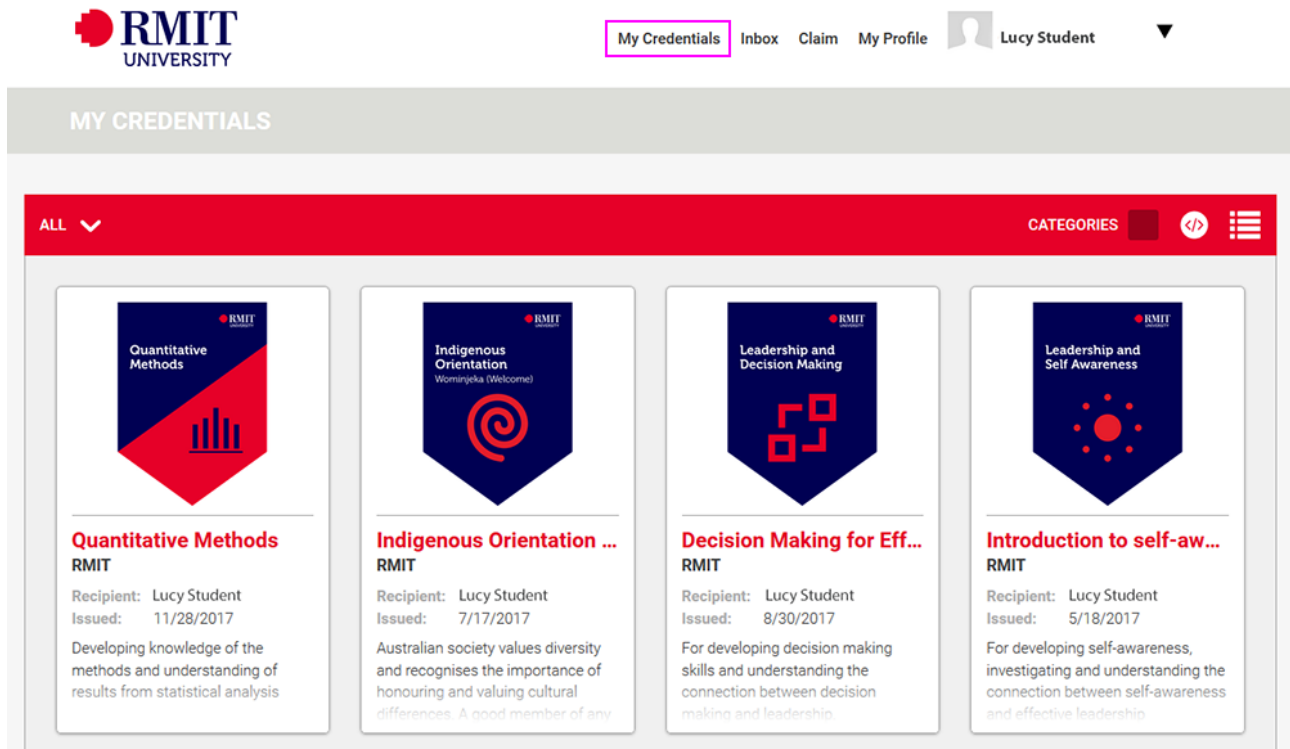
RMIT UNIVERSITY

My Credentials Inbox Claim My Profile Lucy Student

MY CREDENTIALS

ALL

CATEGORIES

RMIT UNIVERSITY
Quantitative Methods

Quantitative Methods
RMIT
Recipient: Lucy Student
Issued: 11/28/2017
Developing knowledge of the methods and understanding of results from statistical analysis

RMIT UNIVERSITY
Indigenous Orientation
Wominjeka (Welcome)

Indigenous Orientation ...
RMIT
Recipient: Lucy Student
Issued: 7/17/2017
Australian society values diversity and recognises the importance of honouring and valuing cultural differences. A good member of any

RMIT UNIVERSITY
Leadership and Decision Making

Decision Making for Eff...
RMIT
Recipient: Lucy Student
Issued: 8/30/2017
For developing decision making skills and understanding the connection between decision making and leadership.

RMIT UNIVERSITY
Leadership and Self Awareness

Introduction to self-aw...
RMIT
Recipient: Lucy Student
Issued: 5/18/2017
For developing self-awareness, investigating and understanding the connection between self-awareness and effective leadership